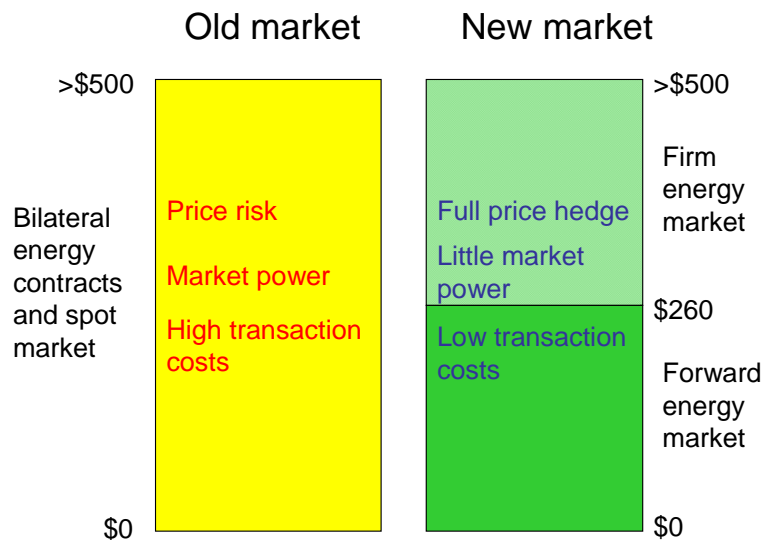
Old market

New market

>\$500

Bilateral energy contracts and spot market

\$0

Price risk

Market power

High transaction costs

Full price hedge

Little market power

Low transaction costs

>\$500

Firm energy market

\$260

Forward energy market

\$0